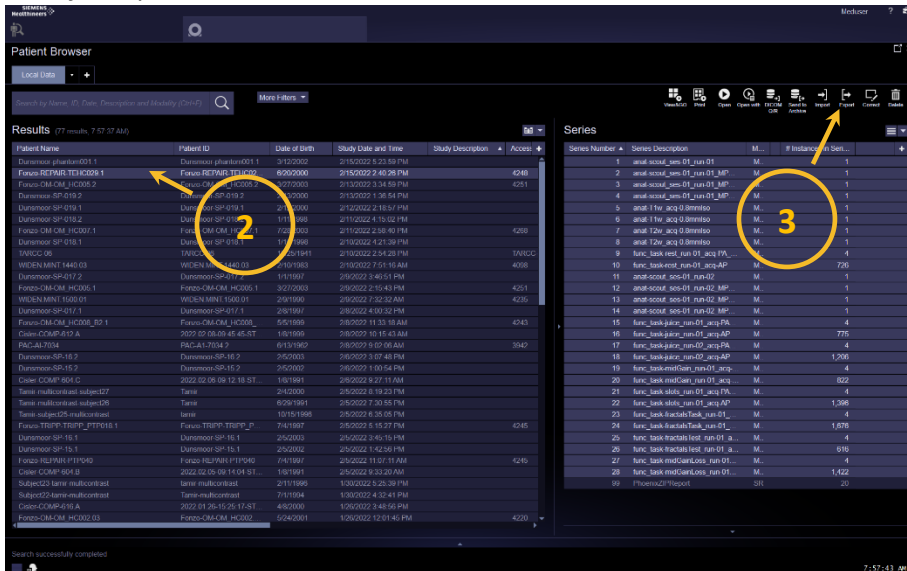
SIEMENS Healthineers

Meduser ?

Patient Browser

Local Data +

Search by Name, ID, Date, Description and Modality (Ctrl+F)

More Filters

ViewSDD Print Open Open with DICOM Q/R Send to Archive Import Export Correct Delete

Results (77 results, 7:57:37 AM)

| Patient Name | Patient ID | Date of Birth | Study Date and Time | Study Description | Access |
|---|---|---|---|---|---|
| Dunsmoor phantom001.1 | Dunsmoor phantom001.1 | 3/12/2002 | 2/15/2022 5:23:59 PM | | |
| Fonzo-REPAIR-TEHC028.1 | Fonzo-REPAIR-TEHC02 | 6/20/2000 | 2/15/2022 2:40:26 PM | | 4248 |
| Fonzo-OM-OM_HC005.2 | Fonzo-OM-OM_HC005.2 | 3/27/2003 | 2/15/2022 3:34:59 PM | | 4251 |
| Dunsmoor-SP-019.2 | Dunsmoor-SP-019.2 | | 2/15/2022 1:38:54 PM | | |
| Dunsmoor-SP-019.1 | Dunsmoor-SP-019.1 | | 2/12/2022 2:18:57 PM | | |
| Dunsmoor-SP-018.2 | Dunsmoor-SP-018 | 1/1/1998 | 2/11/2022 4:15:02 PM | | |
| Fonzo-OM-OM_HC007.1 | Fonzo-OM-OM_HC007 | 7/2/2003 | 2/11/2022 2:58:40 PM | | 4268 |
| Dunsmoor-SP 018.1 | Dunsmoor-SP 018.1 | 1/1/1998 | 2/10/2022 4:21:39 PM | | |
| TARCC 06 | TARCC | 12/25/1941 | 2/10/2022 2:54:28 PM | | TARCC |
| WIDEN.MINT.1440.03 | WIDEN.MINT.1440.03 | 2/10/1983 | 2/10/2022 7:51:16 AM | | 4098 |
| Dunsmoor-SP-017.2 | Dunsmoor-SP-017.2 | 1/1/1997 | 2/9/2022 3:46:51 PM | | |
| Fonzo-OM-OM_HC005.1 | Fonzo-OM-OM_HC005.1 | 3/27/2003 | 2/9/2022 2:15:43 PM | | 4251 |
| WIDEN.MINT.1500.01 | WIDEN.MINT.1500.01 | 2/9/1990 | 2/9/2022 7:32:32 AM | | 4235 |
| Dunsmoor-SP-017.1 | Dunsmoor-SP-017.1 | 2/8/1997 | 2/8/2022 4:00:32 PM | | |
| Fonzo-OM-OM_HC008_R2.1 | Fonzo-OM-OM_HC008_ | 5/5/1999 | 2/8/2022 11:33:18 AM | | 4243 |
| Cisler-COMP-612.A | 2022.02.08-09.45.45-ST | 1/8/1999 | 2/8/2022 10:15:43 AM | | |
| PAC-AI-7034.2 | PAC-AI-7034.2 | 6/13/1962 | 2/8/2022 9:02:06 AM | | 3942 |
| Dunsmoor-SP-16.2 | Dunsmoor-SP-16.2 | 2/5/2003 | 2/6/2022 3:07:48 PM | | |
| Dunsmoor-SP-15.2 | Dunsmoor-SP-15.2 | 2/5/2003 | 2/6/2022 1:00:54 PM | | |
| Cisler COMP 604.C | 2022.02.06-09.12.18 ST | 1/8/1991 | 2/6/2022 9:27:11 AM | | |
| Tamir multicontrast subject27 | Tamir | 2/4/2000 | 2/5/2022 8:19:23 PM | | |
| Tamir multicontrast subject26 | Tamir | 6/29/1991 | 2/5/2022 7:30:55 PM | | |
| Tamir-subject25-multicontrast | tamir | 10/15/1998 | 2/5/2022 6:35:05 PM | | |
| Fonzo-TRIPP-TRIPP_PTP018.1 | Fonzo-TRIPP-TRIPP_P | 7/4/1997 | 2/5/2022 5:15:27 PM | | 4245 |
| Dunsmoor-SP-16.1 | Dunsmoor-SP-16.1 | 2/5/2003 | 2/5/2022 3:45:16 PM | | |
| Dunsmoor-SP-15.1 | Dunsmoor-SP-15.1 | 2/5/2003 | 2/5/2022 1:42:56 PM | | |
| Fonzo-REPAIR-PTP040 | Fonzo-REPAIR-PTP040 | 7/4/1997 | 2/5/2022 11:07:11 AM | | 4246 |
| Cisler COMP 604.B | 2022.02.05-09.14.04 ST | 1/8/1991 | 2/5/2022 9:33:20 AM | | |
| Subject23-tamir-multicontrast | tamir multicontrast | 2/11/1995 | 1/30/2022 5:25:39 PM | | |
| Subject22-tamir-multicontrast | Tamir-multicontrast | 7/1/1994 | 1/30/2022 4:32:41 PM | | |
| Cisler-COMP-619.A | 2022.01.26-15.25.17-ST | 4/8/2000 | 1/26/2022 3:48:56 PM | | |
| Fonzo-OM-OM_HC002.03 | Fonzo-OM-OM_HC002 | 5/24/2001 | 1/26/2022 12:01:45 PM | | 4220 |

Series

| Series Number | Series Description | M... | # Instances in Seri... |
|---|---|---|---|
| 1 | anat-scout_ses-01_run-01 | M... | 1 |
| 2 | anat-scout_ses-01_run-01_MP... | M... | 1 |
| 3 | anat-scout_ses-01_run-01_MP... | M... | 1 |
| 4 | anat-scout_ses-01_run-01_MP... | M... | 1 |
| 5 | anat-T1w_acq-0.8mmIso | M... | 1 |
| 6 | anat-T1w_acq-0.8mmIso | M... | 1 |
| 7 | anat-T2w_acq-0.8mmIso | M... | 1 |
| 8 | anat-T2w_acq-0.8mmIso | M... | 1 |
| 9 | func_task-rest_run-01_acq-PA_... | M... | 4 |
| 10 | func_task-rest_run-01_acq-AP | M... | 726 |
| 11 | anat-scout_ses-01_run-02 | M... | 1 |
| 12 | anat-scout_ses-01_run-02_MP... | M... | 1 |
| 13 | anat-scout_ses-01_run-02_MP... | M... | 1 |
| 14 | anat-scout_ses-01_run-02_MP... | M... | 1 |
| 15 | func_task-juice_run-01_acq-PA | M... | 4 |
| 16 | func_task-juice_run-01_acq-AP | M... | 775 |
| 17 | func_task-juice_run-02_acq-PA | M... | 4 |
| 18 | func_task-juice_run-02_acq-AP | M... | 1,206 |
| 19 | func_task-midGain_run-01_acq-... | M... | 4 |
| 20 | func_task-midGain_run-01_acq... | M... | 822 |
| 21 | func_task-slots_run-01_acq-PA... | M... | 4 |
| 22 | func_task-slots_run-01_acq-AP | M... | 1,398 |
| 23 | func_task-fractalsTask_run-01_... | M... | 4 |
| 24 | func_task-fractalsTask_run-01... | M... | 1,676 |
| 25 | func_task-fractalstest_run-01_a... | M... | 4 |
| 26 | func_task-fractalstest_run-01_a... | M... | 616 |
| 27 | func_task-midGainLoss_run-01... | M... | 4 |
| 28 | func_task-midGainLoss_run-01... | M... | 1,422 |
| 99 | PhoenixZIPReport | SR | 20 |

2

3

Search successfully completed

7:57:43 AM